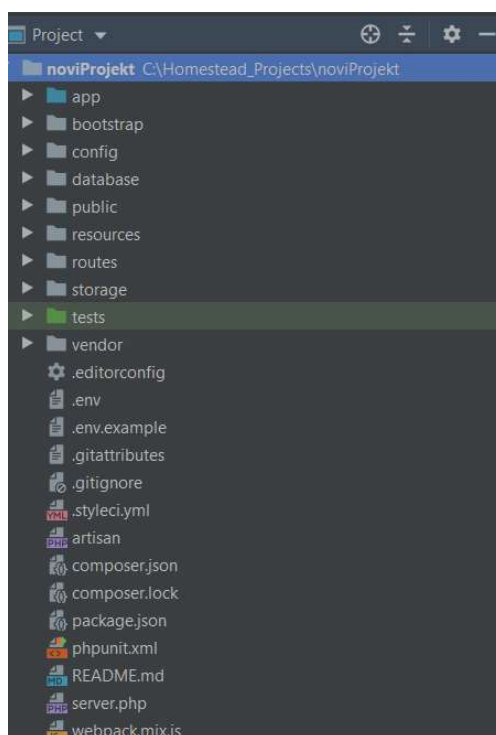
Project ▾

noviProjekt C:\Homestead_Projects\noviProjekt

app
bootstrap
config
database
public
resources
routes
storage
tests
vendor
.editorconfig
.env
.env.example
.gitattributes
.gitignore
YML .styleci.yml
PHP artisan
composer.json
composer.lock
package.json
phpunit.xml
MD README.md
PHP server.php
webpack.mix.js